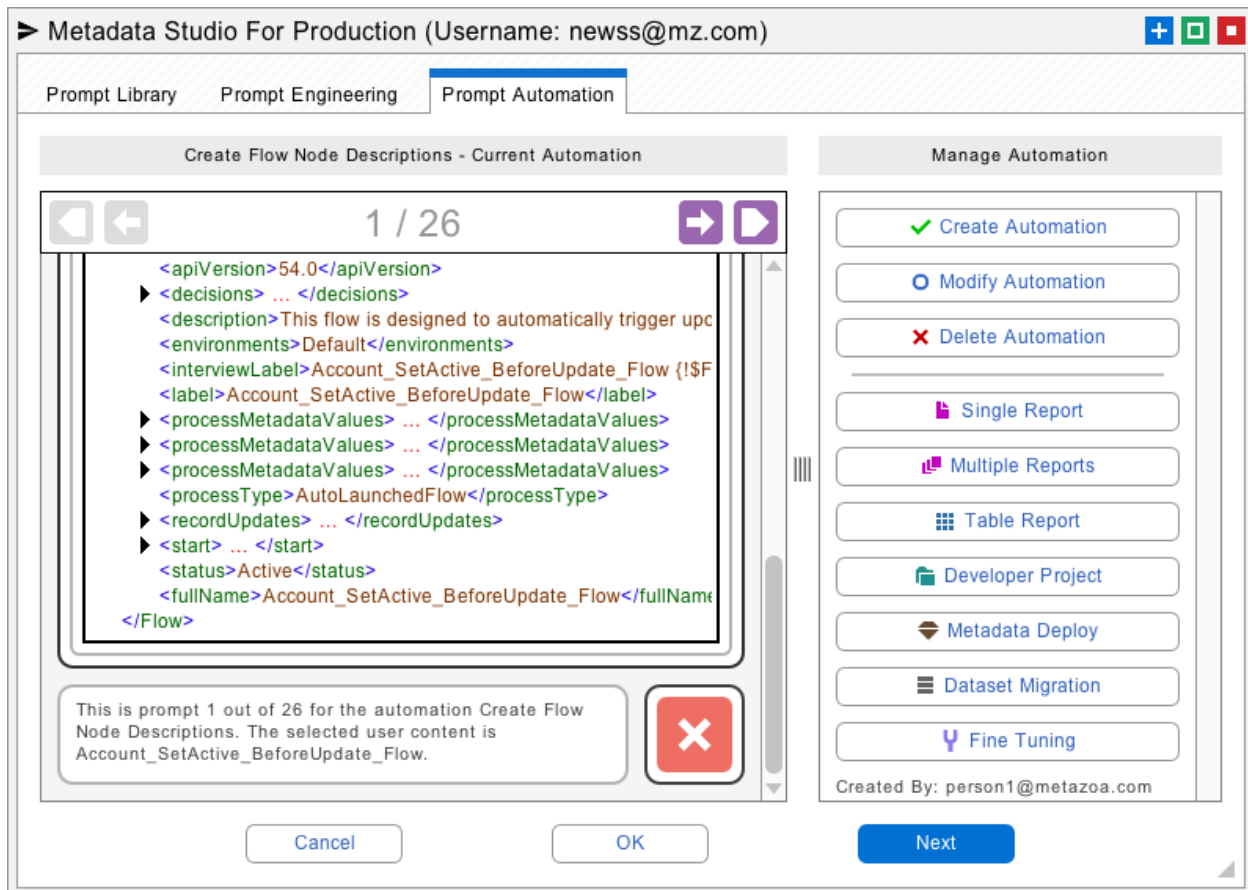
Metadata Studio For Production (Username: newss@mz.com)

Prompt Library
Prompt Engineering
Prompt Automation

Create Flow Node Descriptions - Current Automation

1 / 26

<apiVersion>54.0</apiVersion>
<decisions> … </decisions>
<description>This flow is designed to automatically trigger upc
<environments>Default</environments>
<interviewLabel>Account_SetActive_BeforeUpdate_Flow {!$F
<label>Account_SetActive_BeforeUpdate_Flow</label>
<processMetadataValues> … </processMetadataValues>
<processMetadataValues> … </processMetadataValues>
<processMetadataValues> … </processMetadataValues>
<processType>AutoLaunchedFlow</processType>
<recordUpdates> … </recordUpdates>
<start> … </start>
<status>Active</status>
<fullName>Account_SetActive_BeforeUpdate_Flow</fullName
</Flow>

This is prompt 1 out of 26 for the automation Create Flow Node Descriptions. The selected user content is Account_SetActive_BeforeUpdate_Flow.

Manage Automation

Create Automation
Modify Automation
Delete Automation
Single Report
Multiple Reports
Table Report
Developer Project
Metadata Deploy
Dataset Migration
Fine Tuning
Created By: person1@metazoa.com

Cancel
OK
Next